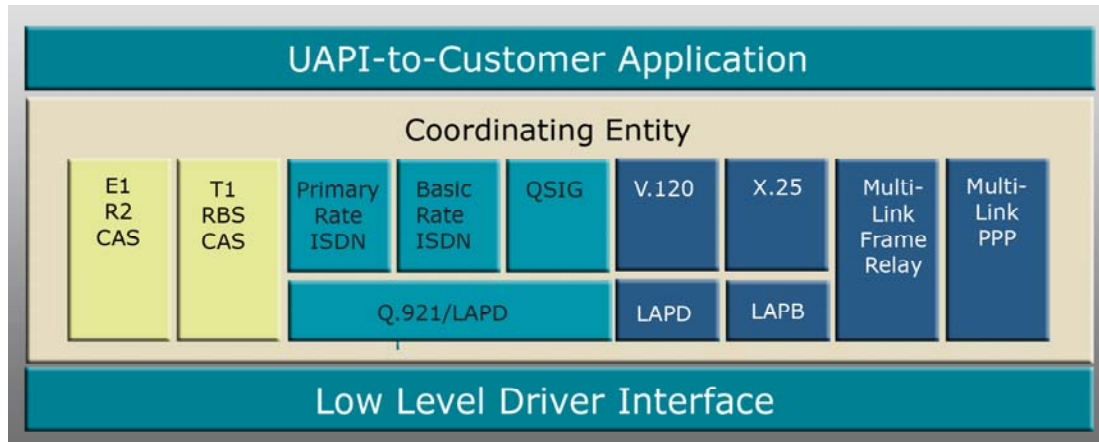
UAPI-to-Customer Application

Coordinating Entity

E1
R2
CAS

T1
RBS
CAS

Primary
Rate
ISDN

Basic
Rate
ISDN

QSIG

V.120

X.25

Multi-
Link
Frame
Relay

Multi-
Link
PPP

Q.921/LAPD

LAPD

LAPB

Low Level Driver Interface